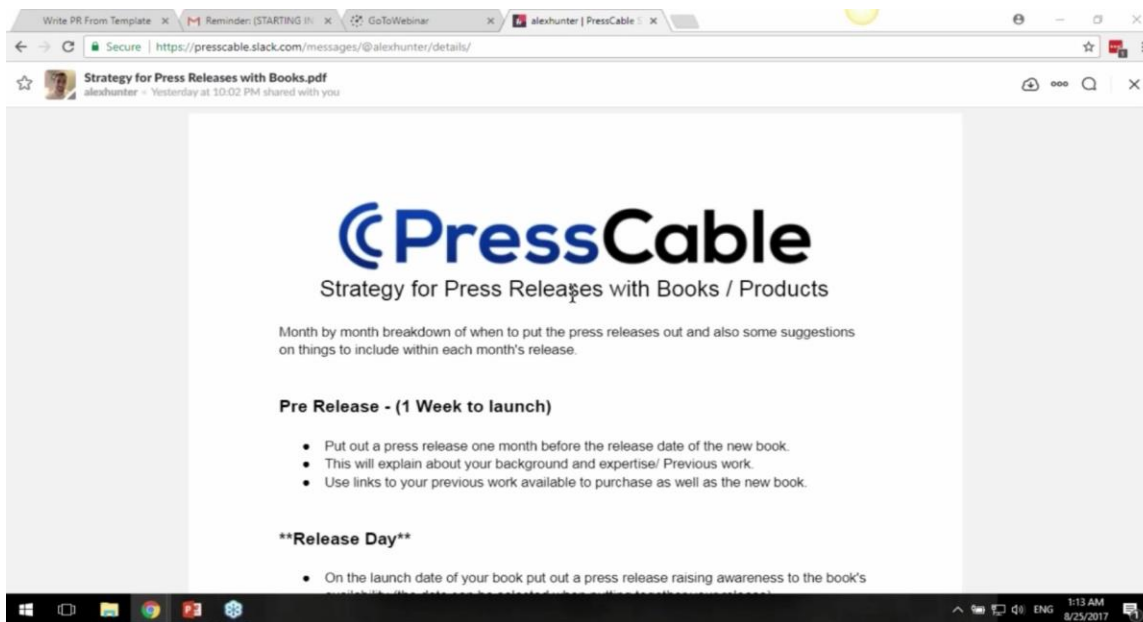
Write PR From Template ×
Reminder: (STARTING IN ×
GoToWebinar ×
alexhunter | PressCable ×

Secure | https://presscable.slack.com/messages/@alexhunter/details/

Strategy for Press Releases with Books.pdf
alexhunter · Yesterday at 10:02 PM shared with you

PressCable
Strategy for Press Releases with Books / Products

Month by month breakdown of when to put the press releases out and also some suggestions on things to include within each month's release.

Pre Release - (1 Week to launch)

- Put out a press release one month before the release date of the new book.
- This will explain about your background and expertise/ Previous work.
- Use links to your previous work available to purchase as well as the new book.

**Release Day**

- On the launch date of your book put out a press release raising awareness to the book's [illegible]

ENG 1:13 AM 8/25/2017